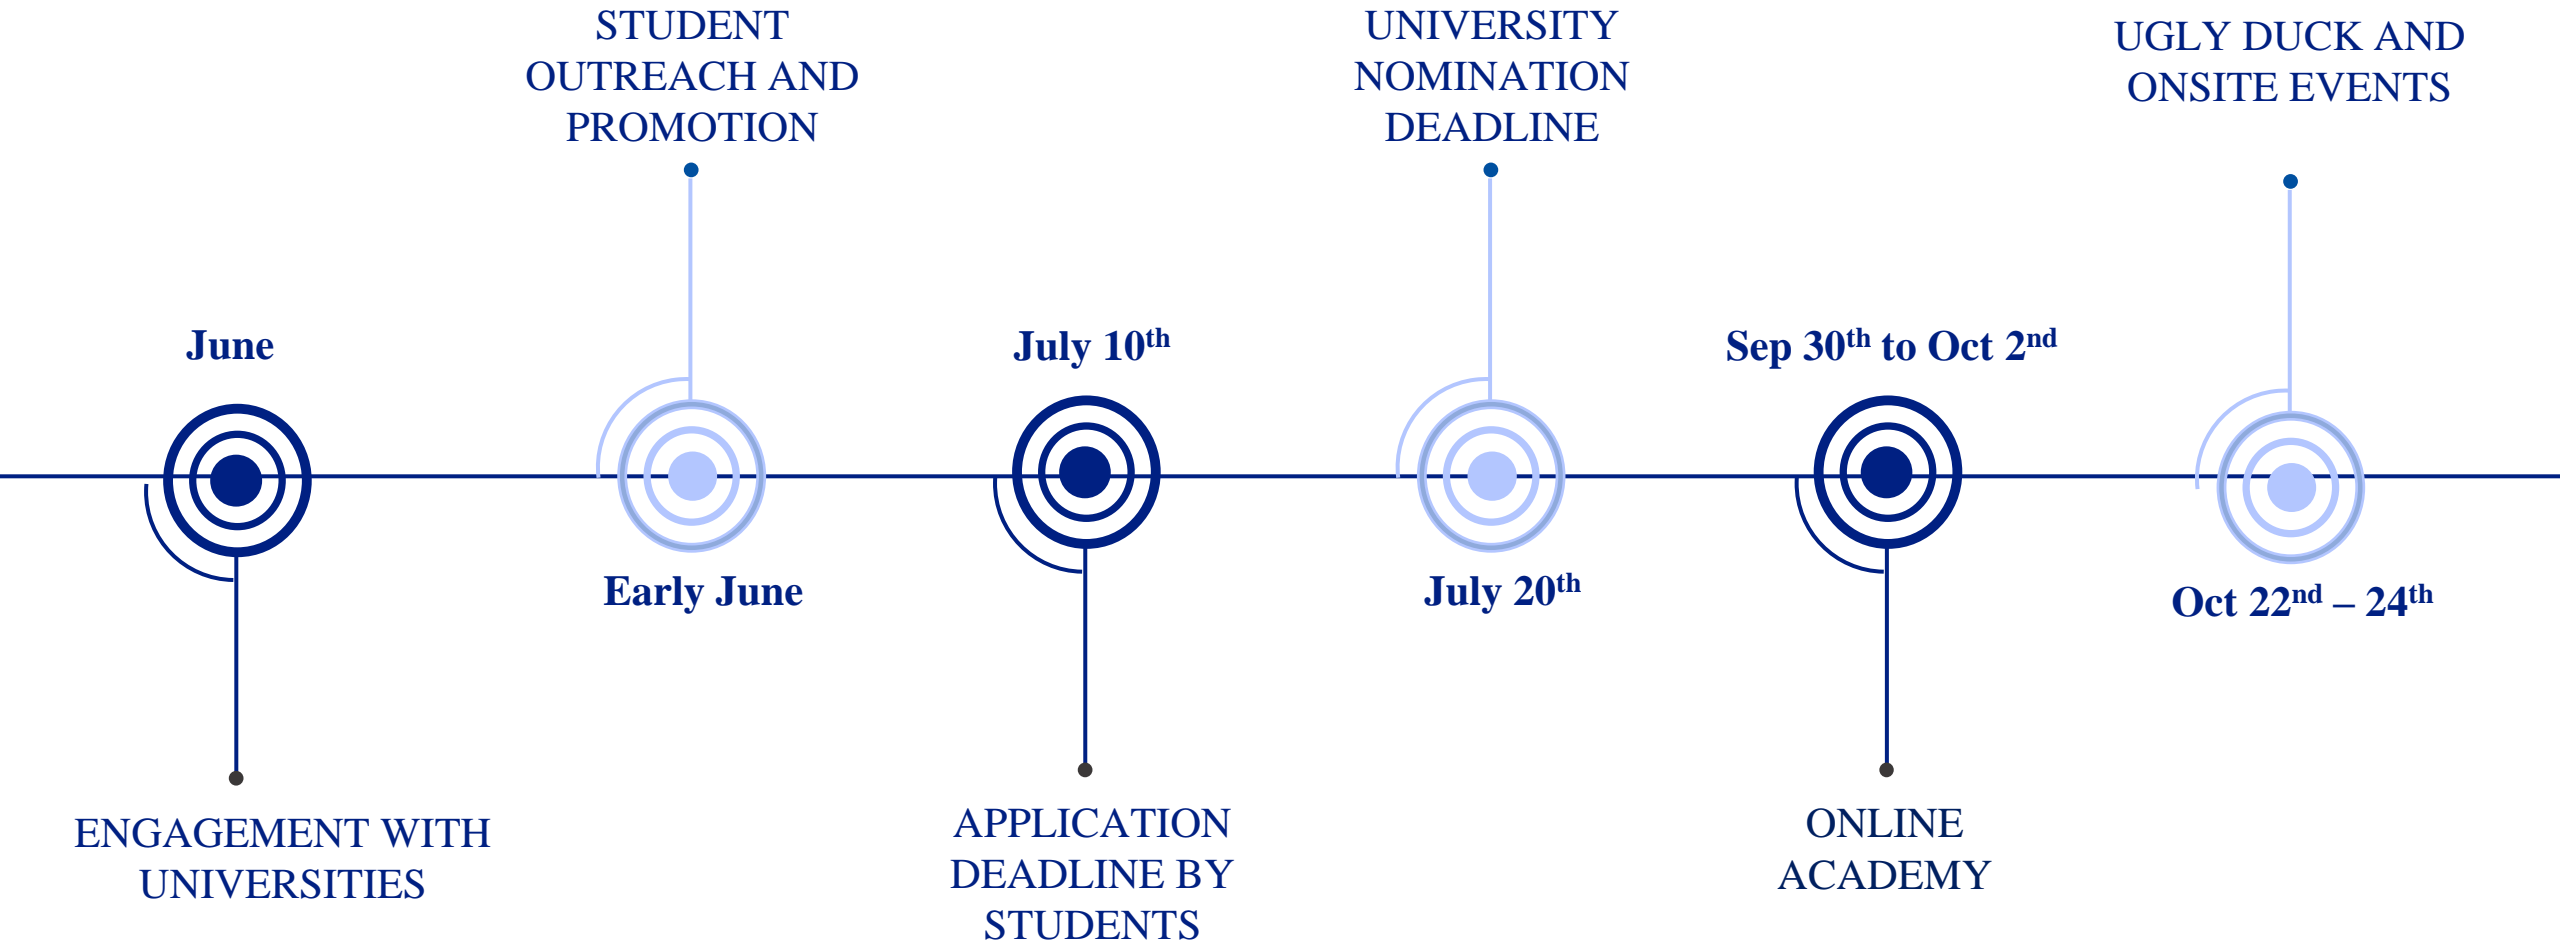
STUDENT OUTREACH AND PROMOTION

UNIVERSITY NOMINATION DEADLINE

UGLY DUCK AND ONSITE EVENTS

June

July 10$^{th}$

Sep 30$^{th}$ to Oct 2$^{nd}$

Early June

July 20$^{th}$

Oct 22$^{nd}$ – 24$^{th}$

ENGAGEMENT WITH UNIVERSITIES

APPLICATION DEADLINE BY STUDENTS

ONLINE ACADEMY